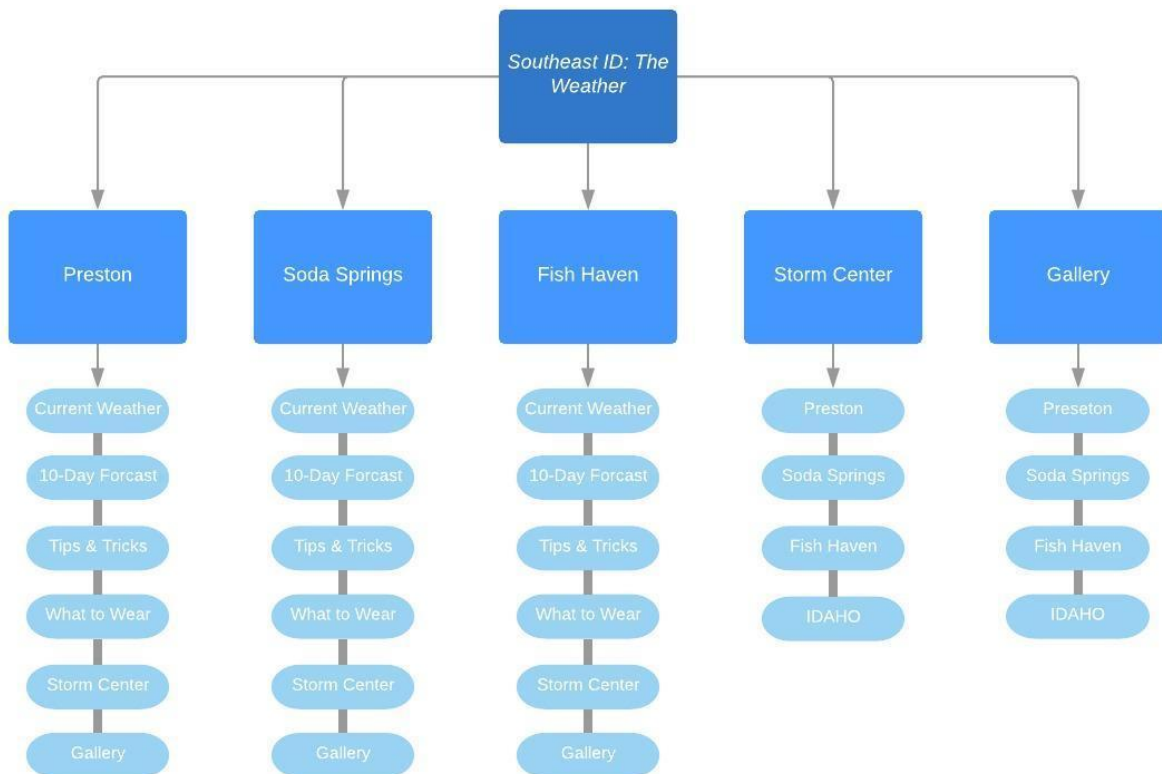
Southeast ID: The Weather

Preston
Current Weather
10-Day Forcast
Tips & Tricks
What to Wear
Storm Center
Gallery

Soda Springs
Current Weather
10-Day Forcast
Tips & Tricks
What to Wear
Storm Center
Gallery

Fish Haven
Current Weather
10-Day Forcast
Tips & Tricks
What to Wear
Storm Center
Gallery

Storm Center
Preston
Soda Springs
Fish Haven
IDAHO

Gallery
Preseton
Soda Springs
Fish Haven
IDAHO